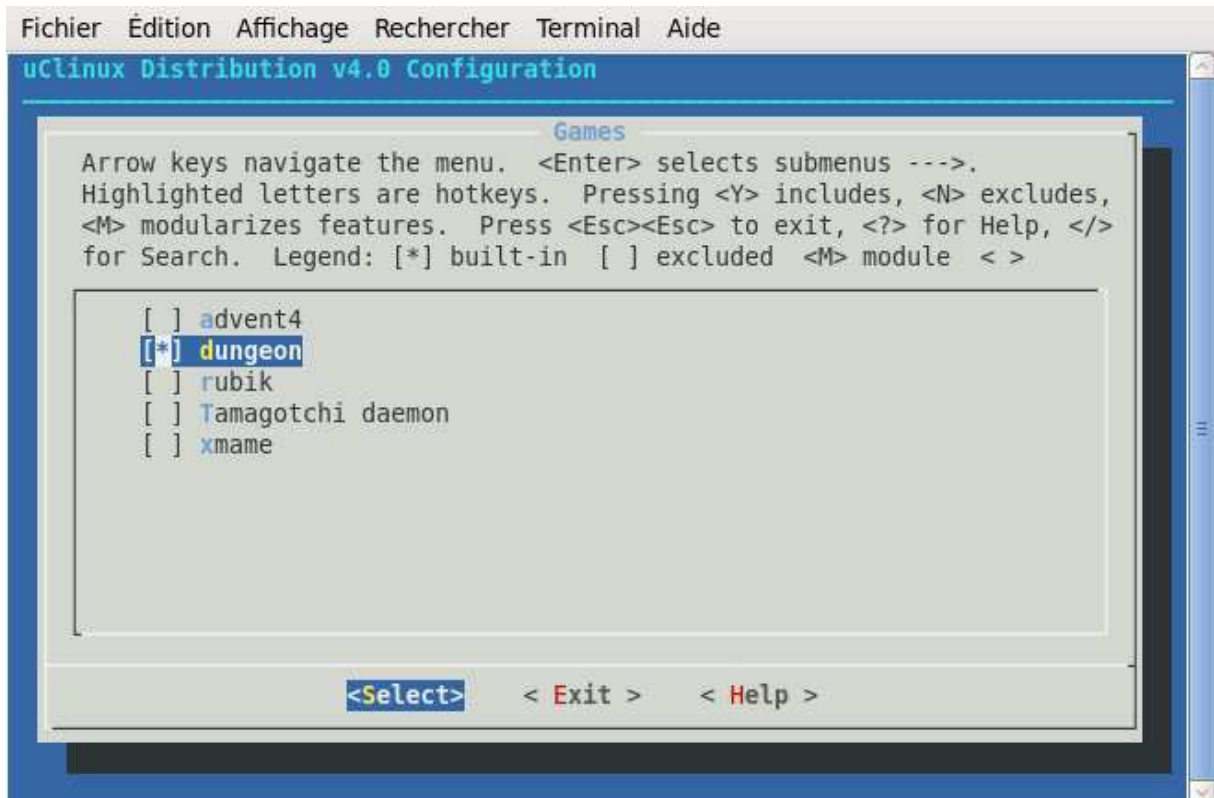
Fichier Édition Affichage Rechercher Terminal Aide

uClinux Distribution v4.0 Configuration

Games

Arrow keys navigate the menu. <Enter> selects submenus --->. Highlighted letters are hotkeys. Pressing <Y> includes, <N> excludes, <M> modularizes features. Press <Esc><Esc> to exit, <?> for Help, </> for Search. Legend: [*] built-in [ ] excluded <M> module < >

[ ] advent4
[*] dungeon
[ ] rubik
[ ] Tamagotchi daemon
[ ] xmame

<Select> < Exit > < Help >